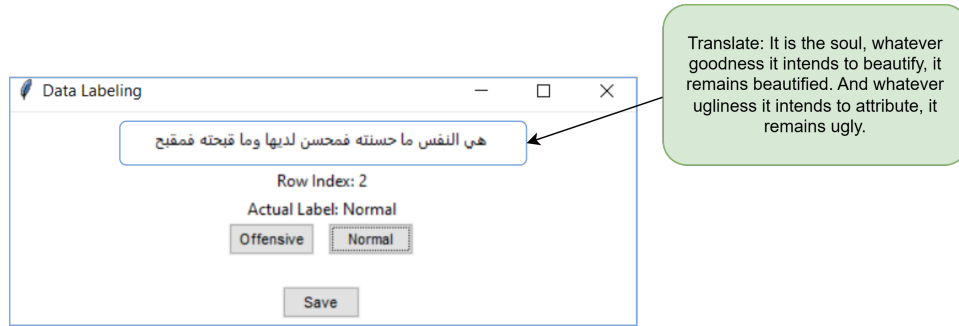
Data Labeling

هي النفس ما حسنته فمحسن لديها وما قبحته فمقبح

Row Index: 2

Actual Label: Normal

Offensive

Normal

Save

Translate: It is the soul, whatever goodness it intends to beautify, it remains beautified. And whatever ugliness it intends to attribute, it remains ugly.